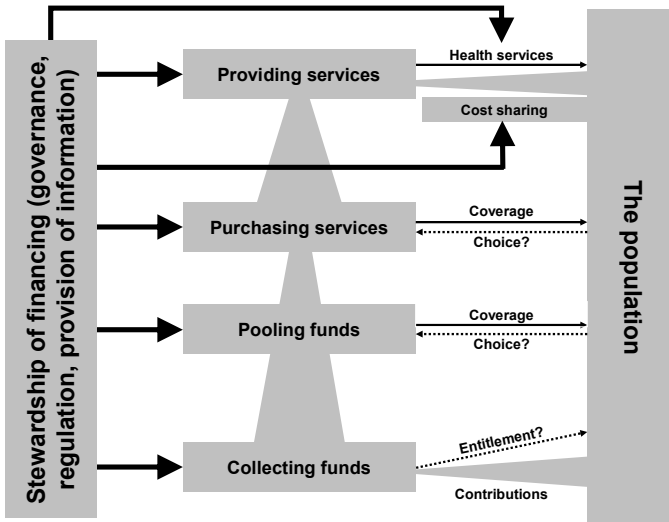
Stewardship of financing (governance, regulation, provision of information)

Providing services

Health services

Cost sharing

Purchasing services

Coverage

Choice?

Pooling funds

Coverage

Choice?

Collecting funds

Entitlement?

Contributions

The population